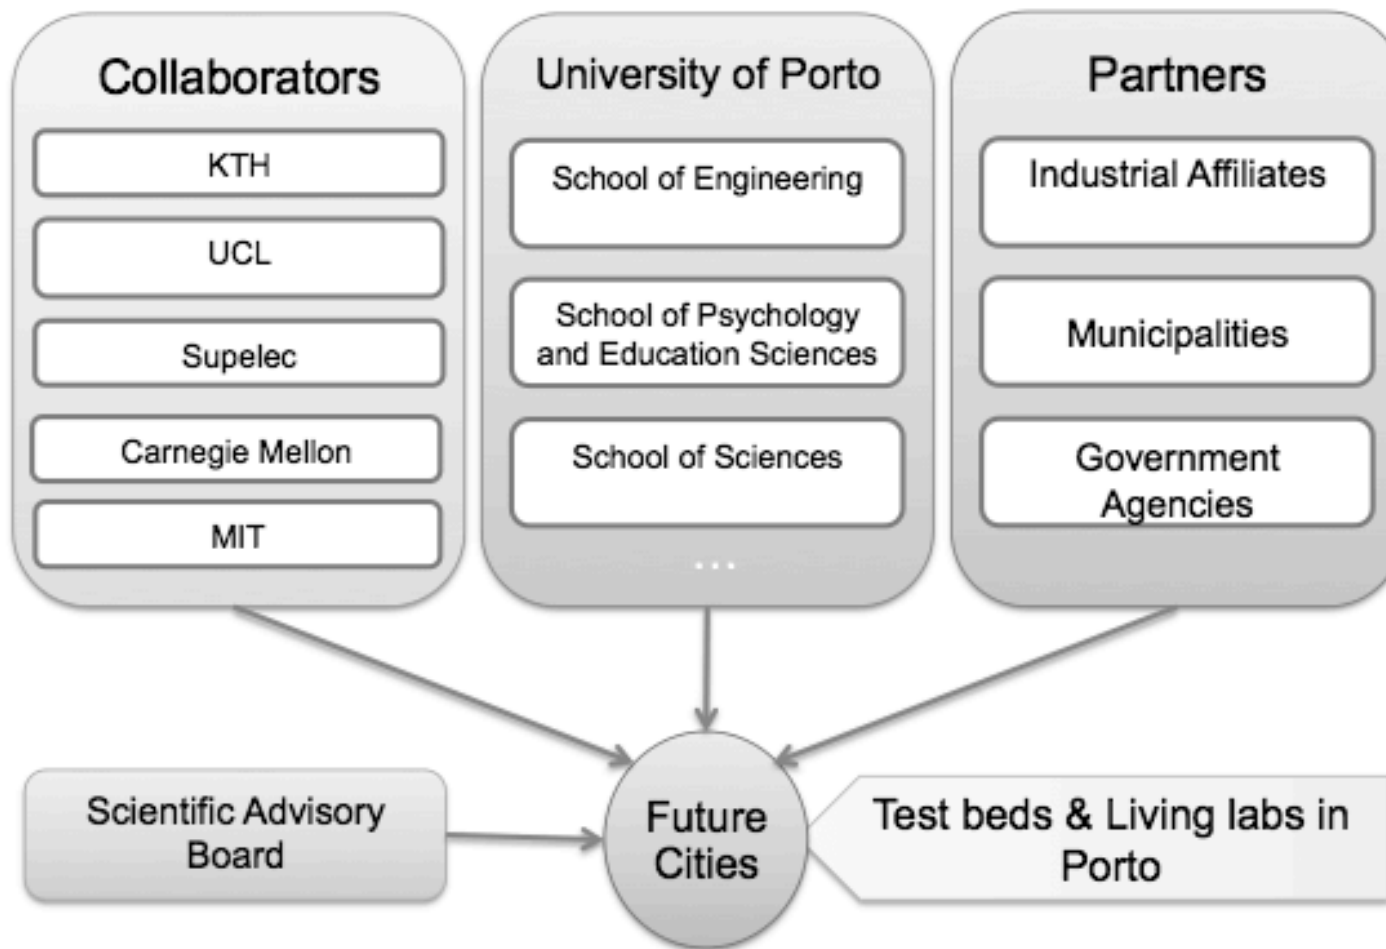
Collaborators

KTH

UCL

Supelec

Carnegie Mellon

MIT

University of Porto

School of Engineering

School of Psychology and Education Sciences

School of Sciences

...

Partners

Industrial Affiliates

Municipalities

Government Agencies

Scientific Advisory Board

Future Cities

Test beds & Living labs in Porto